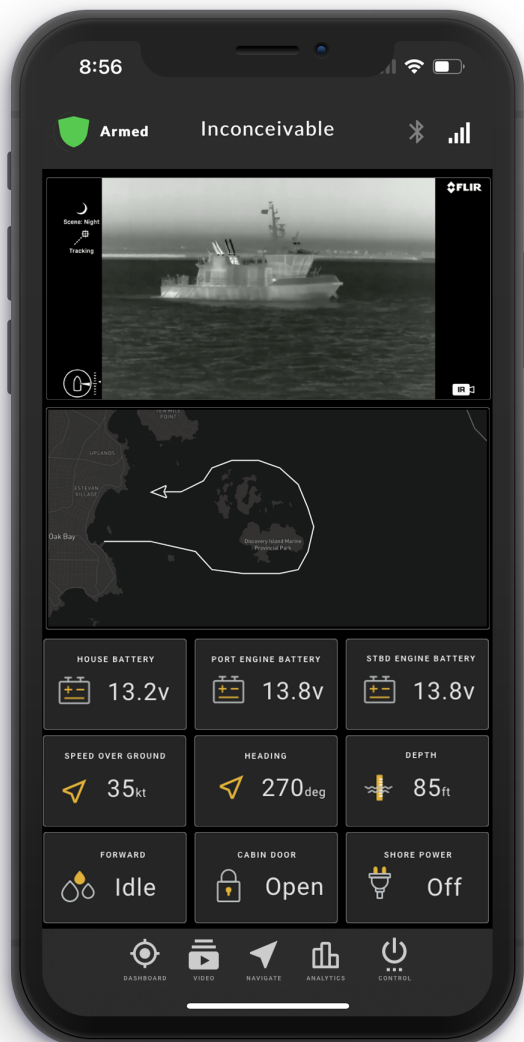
8:56

Armed Inconceivable

FLIR

Scene: Night

Tracking

IR

UPLANDS

ESTEVAN VILLAGE

Oak Bay

Discovery Island Marine Provincial Park

HOUSE BATTERY
13.2v

PORT ENGINE BATTERY
13.8v

STBD ENGINE BATTERY
13.8v

SPEED OVER GROUND
35kt

HEADING
270deg

DEPTH
85ft

FORWARD
Idle

CABIN DOOR
Open

SHORE POWER
Off

DASHBOARD VIDEO NAVIGATE ANALYTICS CONTROL